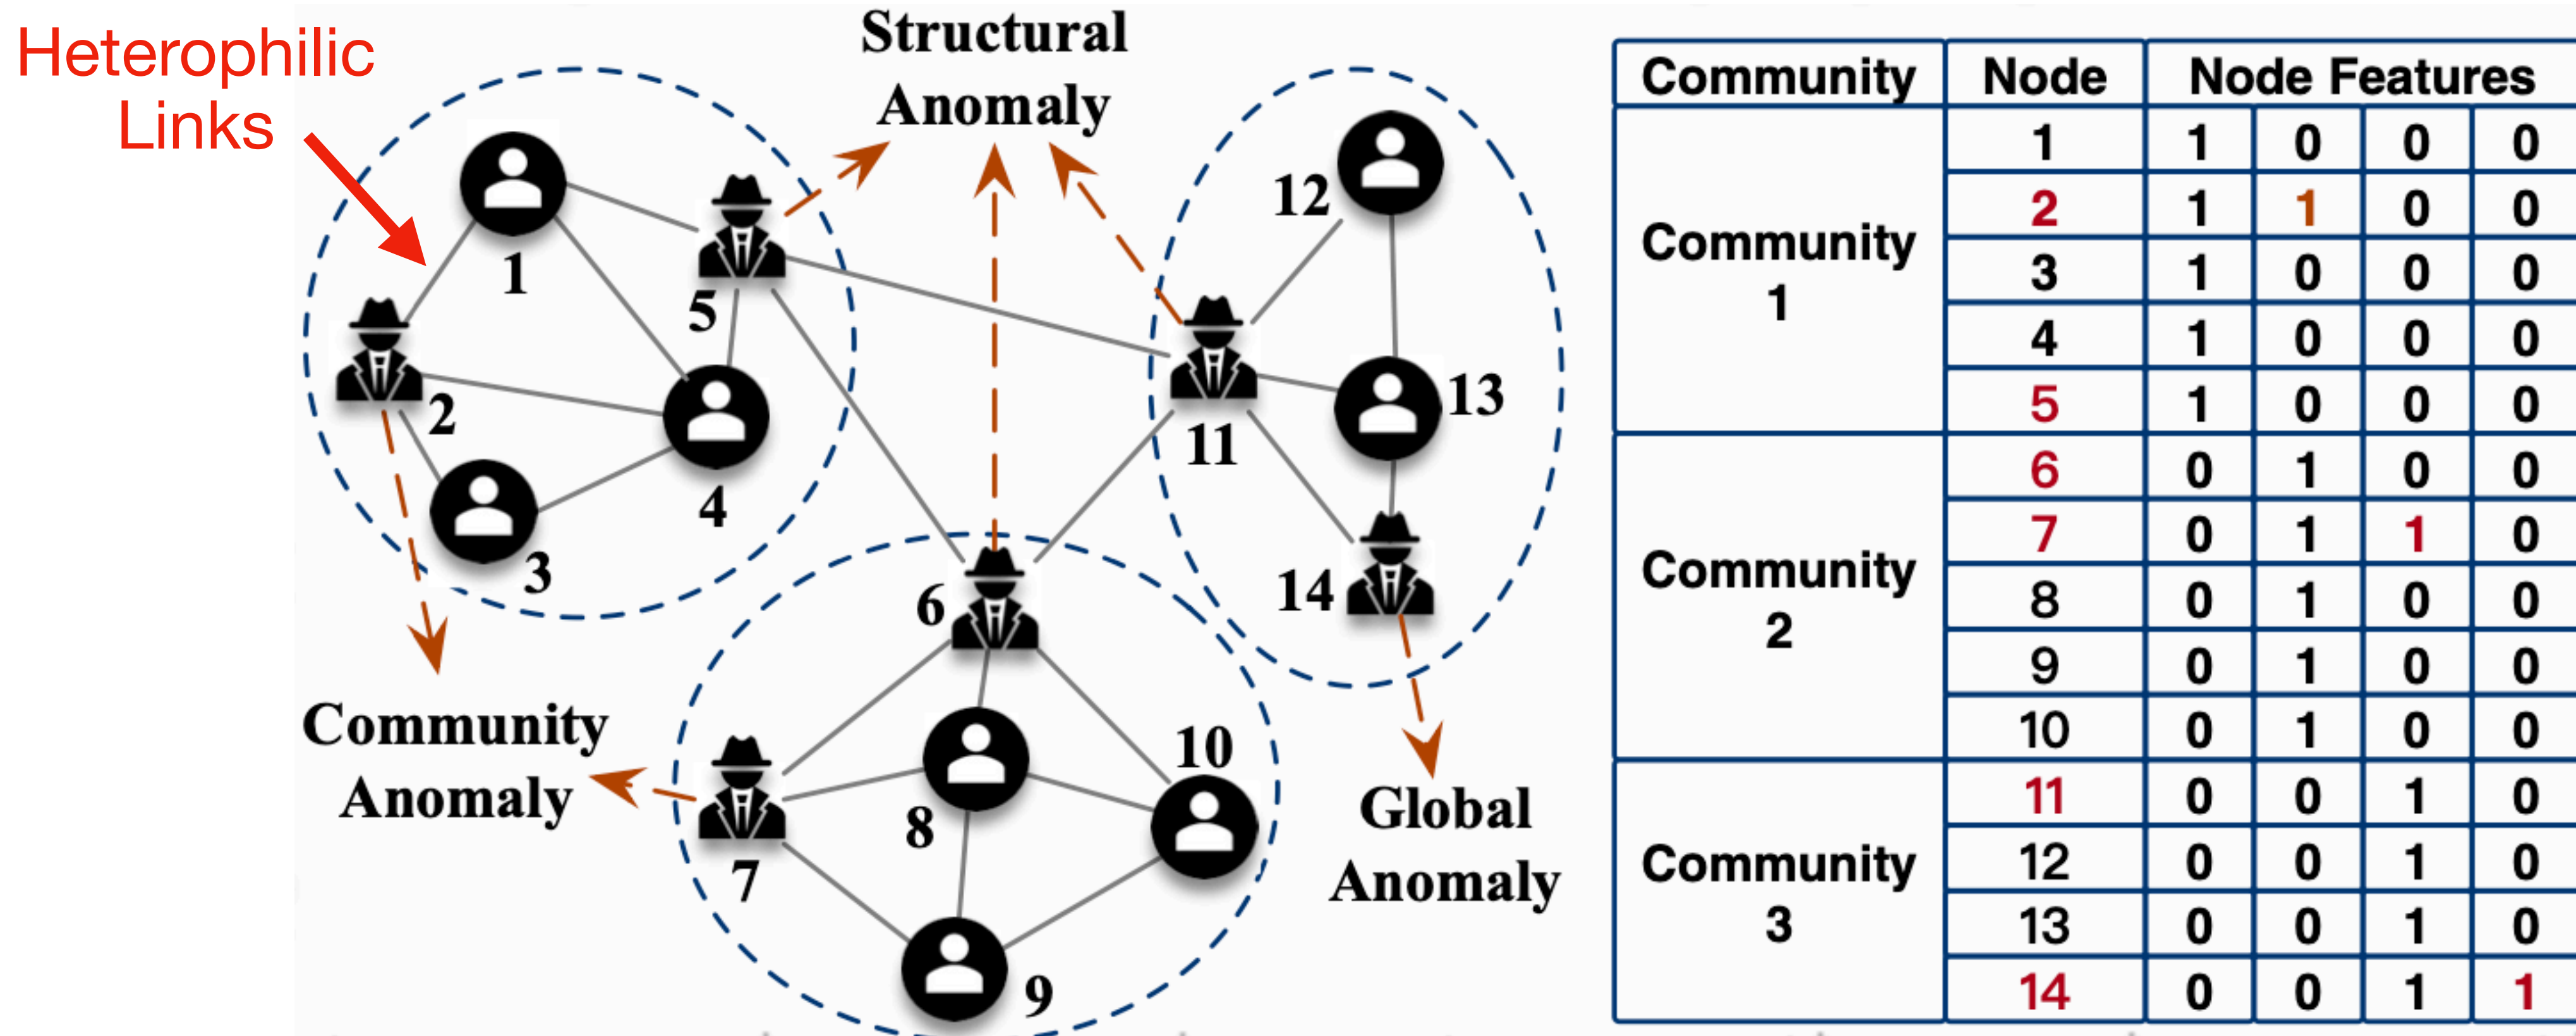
Heterophilic Links

Structural Anomaly

1
2
3
4
5
6
7
8
9
10
11
12
13
14

Community Anomaly

Global Anomaly

| Community | Node | Node Features | | | |
|---|---|---|---|---|---|
| Community 1 | 1 | 1 | 0 | 0 | 0 |
| | 2 | 1 | 1 | 0 | 0 |
| | 3 | 1 | 0 | 0 | 0 |
| | 4 | 1 | 0 | 0 | 0 |
| | 5 | 1 | 0 | 0 | 0 |
| Community 2 | 6 | 0 | 1 | 0 | 0 |
| | 7 | 0 | 1 | 1 | 0 |
| | 8 | 0 | 1 | 0 | 0 |
| | 9 | 0 | 1 | 0 | 0 |
| | 10 | 0 | 1 | 0 | 0 |
| Community 3 | 11 | 0 | 0 | 1 | 0 |
| | 12 | 0 | 0 | 1 | 0 |
| | 13 | 0 | 0 | 1 | 0 |
| | 14 | 0 | 0 | 1 | 1 |